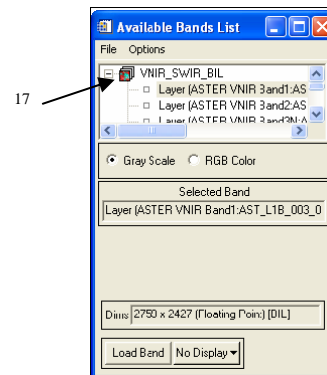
17

Available Bands List

File Options

VNIR_SWIR_BIL

Layer (ASTER VNIR Band1:AS

Layer (ASTER VNIR Band2:AS

Layer (ASTER VNIR Band3N:A

Gray Scale RGB Color

Selected Band

Layer (ASTER VNIR Band1:AST_L1B_003_0

Dims 2750 x 2427 (Floating Point) [BIL]

Load Band No Display